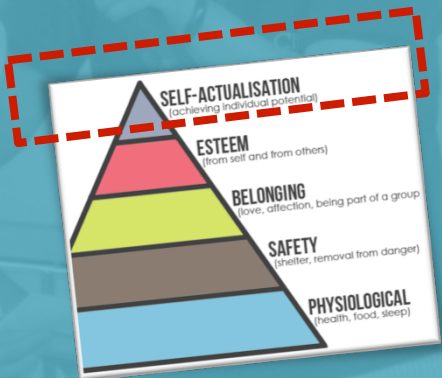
SELF-ACTUALISATION
(achieving individual potential)

ESTEEM
(from self and from others)

BELONGING
(love, affection, being part of a group

SAFETY
(shelter, removal from danger)

PHYSIOLOGICAL
(health, food, sleep)